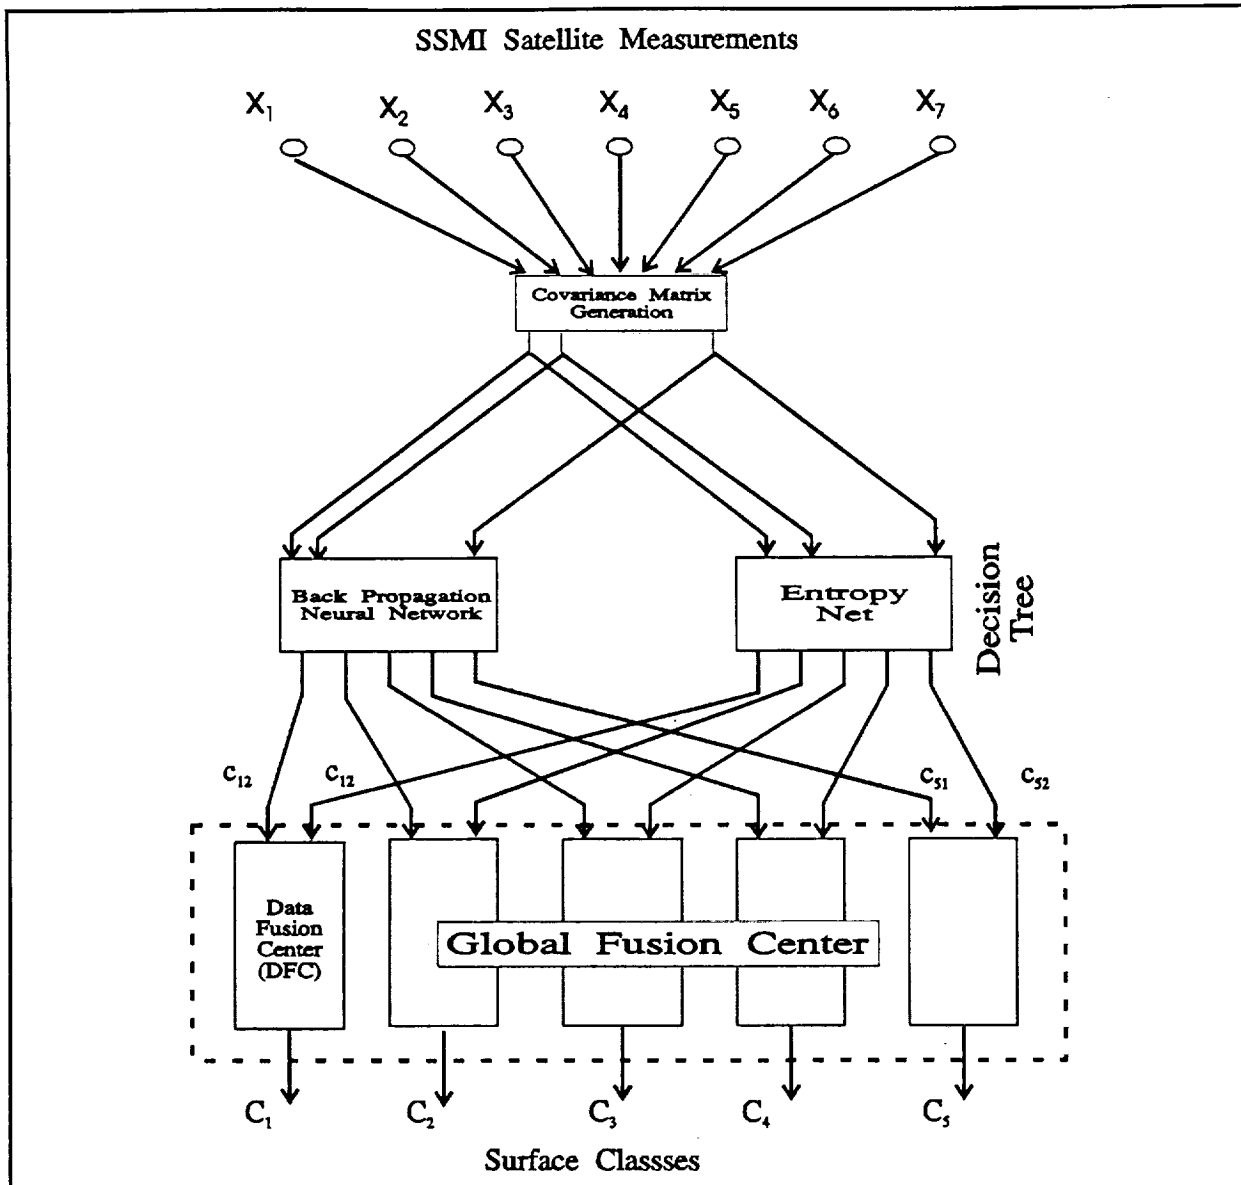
SSMI Satellite Measurements

$X_1$ $X_2$ $X_3$ $X_4$ $X_5$ $X_6$ $X_7$

Covariance Matrix Generation

Back Propagation Neural Network

Entropy Net

Decision Tree

$c_{12}$ $c_{12}$ $c_{51}$ $c_{52}$

Data Fusion Center (DFC)

Global Fusion Center

$C_1$ $C_2$ $C_3$ $C_4$ $C_5$

Surface Classses